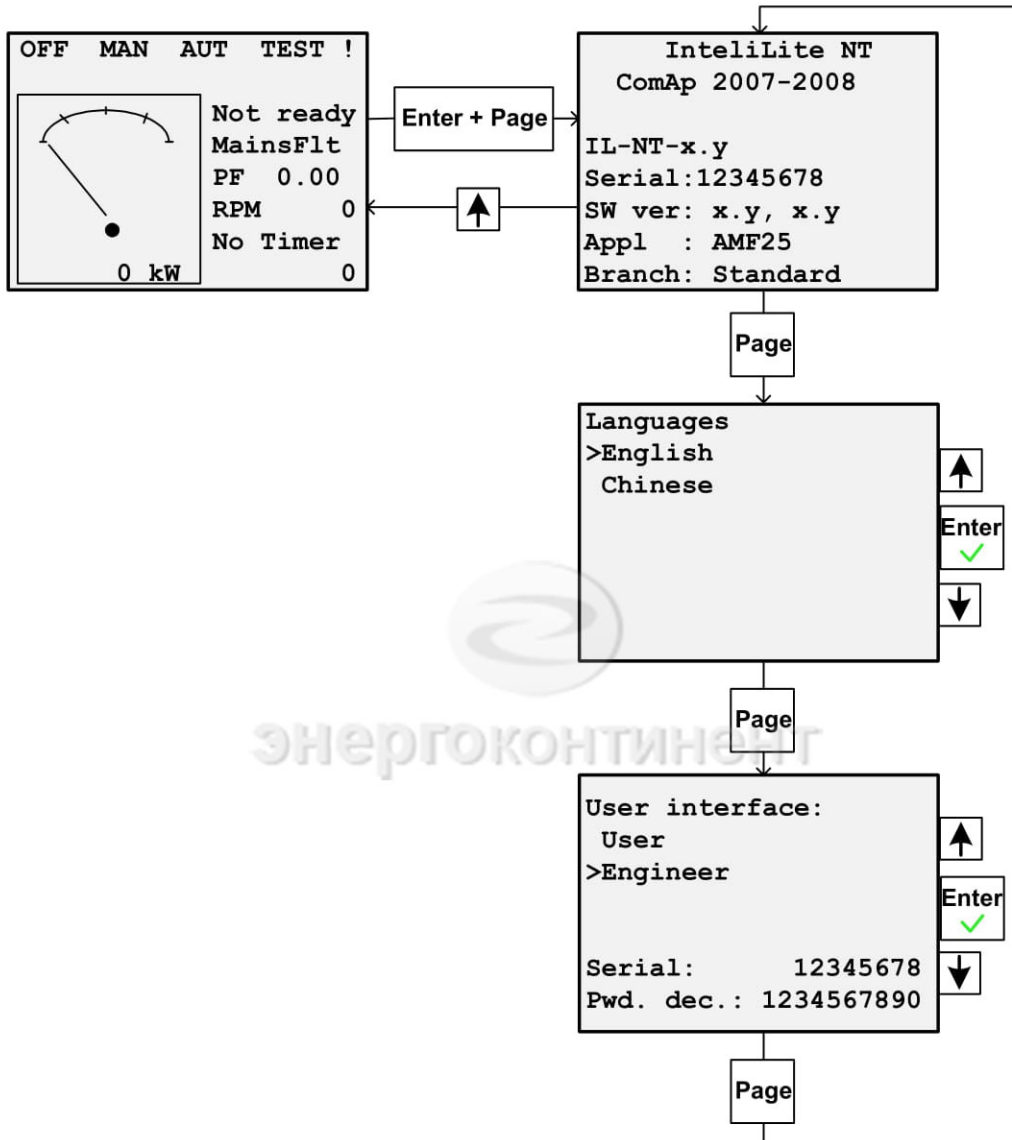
OFF MAN AUT TEST !

Not ready
MainsFlt
PF 0.00
RPM 0
No Timer
0 kW 0

Enter + Page

InteliLite NT
ComAp 2007-2008

IL-NT-x.y
Serial:12345678
SW ver: x.y, x.y
Appl : AMF25
Branch: Standard

Page

Languages
>English
Chinese

Enter

энергоконтинент

Page

User interface:
User
>Engineer

Serial: 12345678
Pwd. dec.: 1234567890

Enter

Page